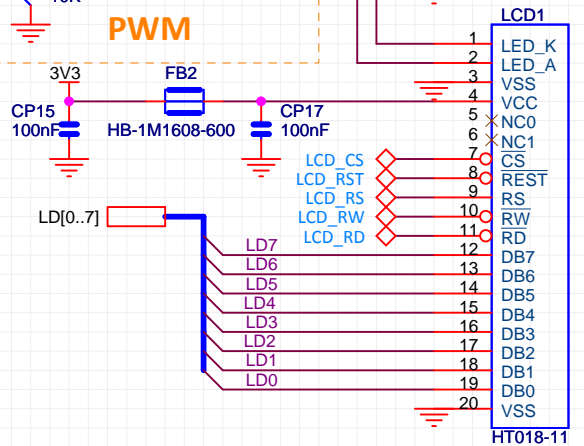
PWM

3V3
FB2
CP15
100nF
HB-1M1608-600
CP17
100nF

LCD1
1 LED_K
2 LED_A
3 VSS
4 VCC
5 NC0
6 NC1
7 $\overline{CS}$
8 $\overline{REST}$
9 RS
10 $\overline{RW}$
11 $\overline{RD}$
12 DB7
13 DB6
14 DB5
15 DB4
16 DB3
17 DB2
18 DB1
19 DB0
20 VSS
HT018-11

LCD_CS
LCD_RST
LCD_RS
LCD_RW
LCD_RD

LD[0..7]
LD7
LD6
LD5
LD4
LD3
LD2
LD1
LD0